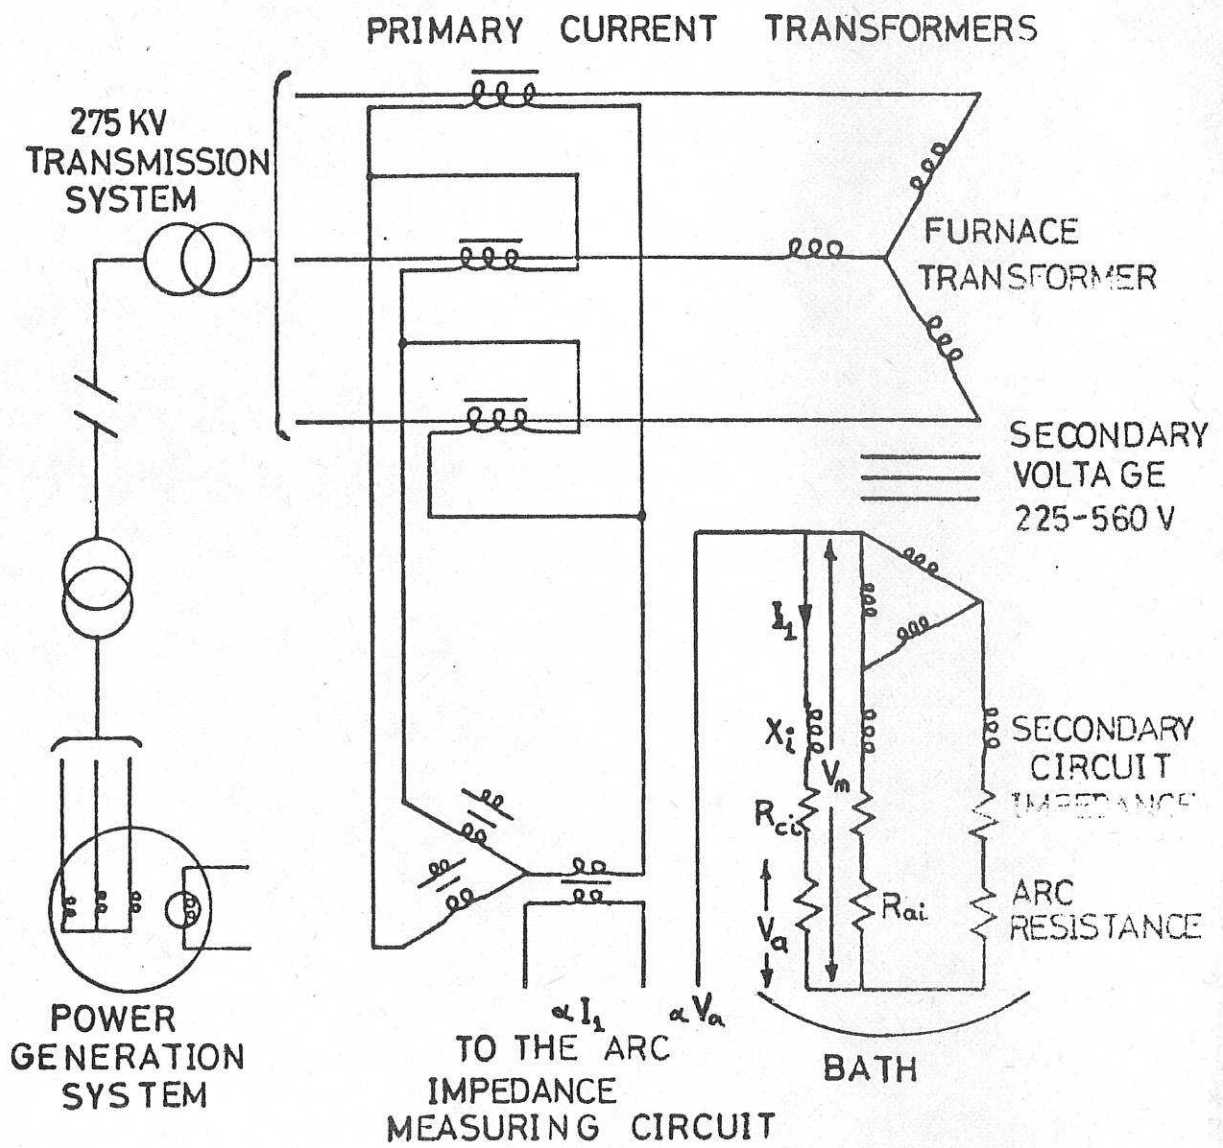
PRIMARY CURRENT TRANSFORMERS

275 KV TRANSMISSION SYSTEM

FURNACE TRANSFORMER

SECONDARY VOLTAGE 225-560 V

$I_1$

$X_i$

$V_m$

$R_{ci}$

$V_a$

$R_{ai}$

SECONDARY CIRCUIT IMPEDANCE

ARC RESISTANCE

$\alpha I_1$ $\alpha V_a$

TO THE ARC IMPEDANCE MEASURING CIRCUIT

BATH

POWER GENERATION SYSTEM